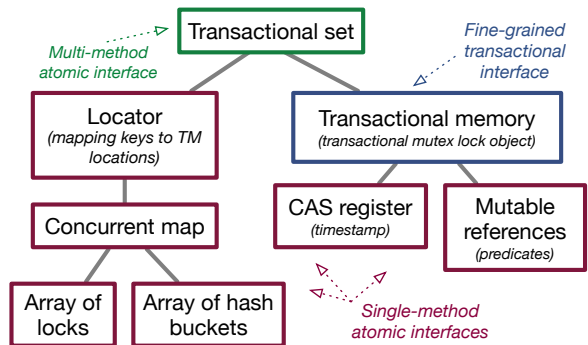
Transactional set

Multi-method atomic interface

Fine-grained transactional interface

Locator
(mapping keys to TM locations)

Transactional memory
(transactional mutex lock object)

Concurrent map

CAS register
(timestamp)

Mutable references
(predicates)

Array of locks

Array of hash buckets

Single-method atomic interfaces